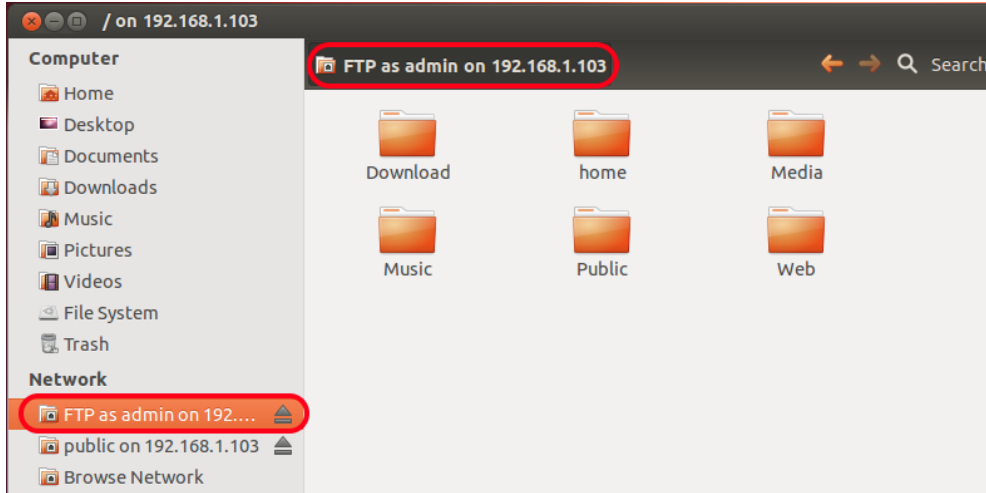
/ on 192.168.1.103

Computer
Home
Desktop
Documents
Downloads
Music
Pictures
Videos
File System
Trash
Network
FTP as admin on 192....
public on 192.168.1.103
Browse Network

FTP as admin on 192.168.1.103
Search

Download
home
Media
Music
Public
Web